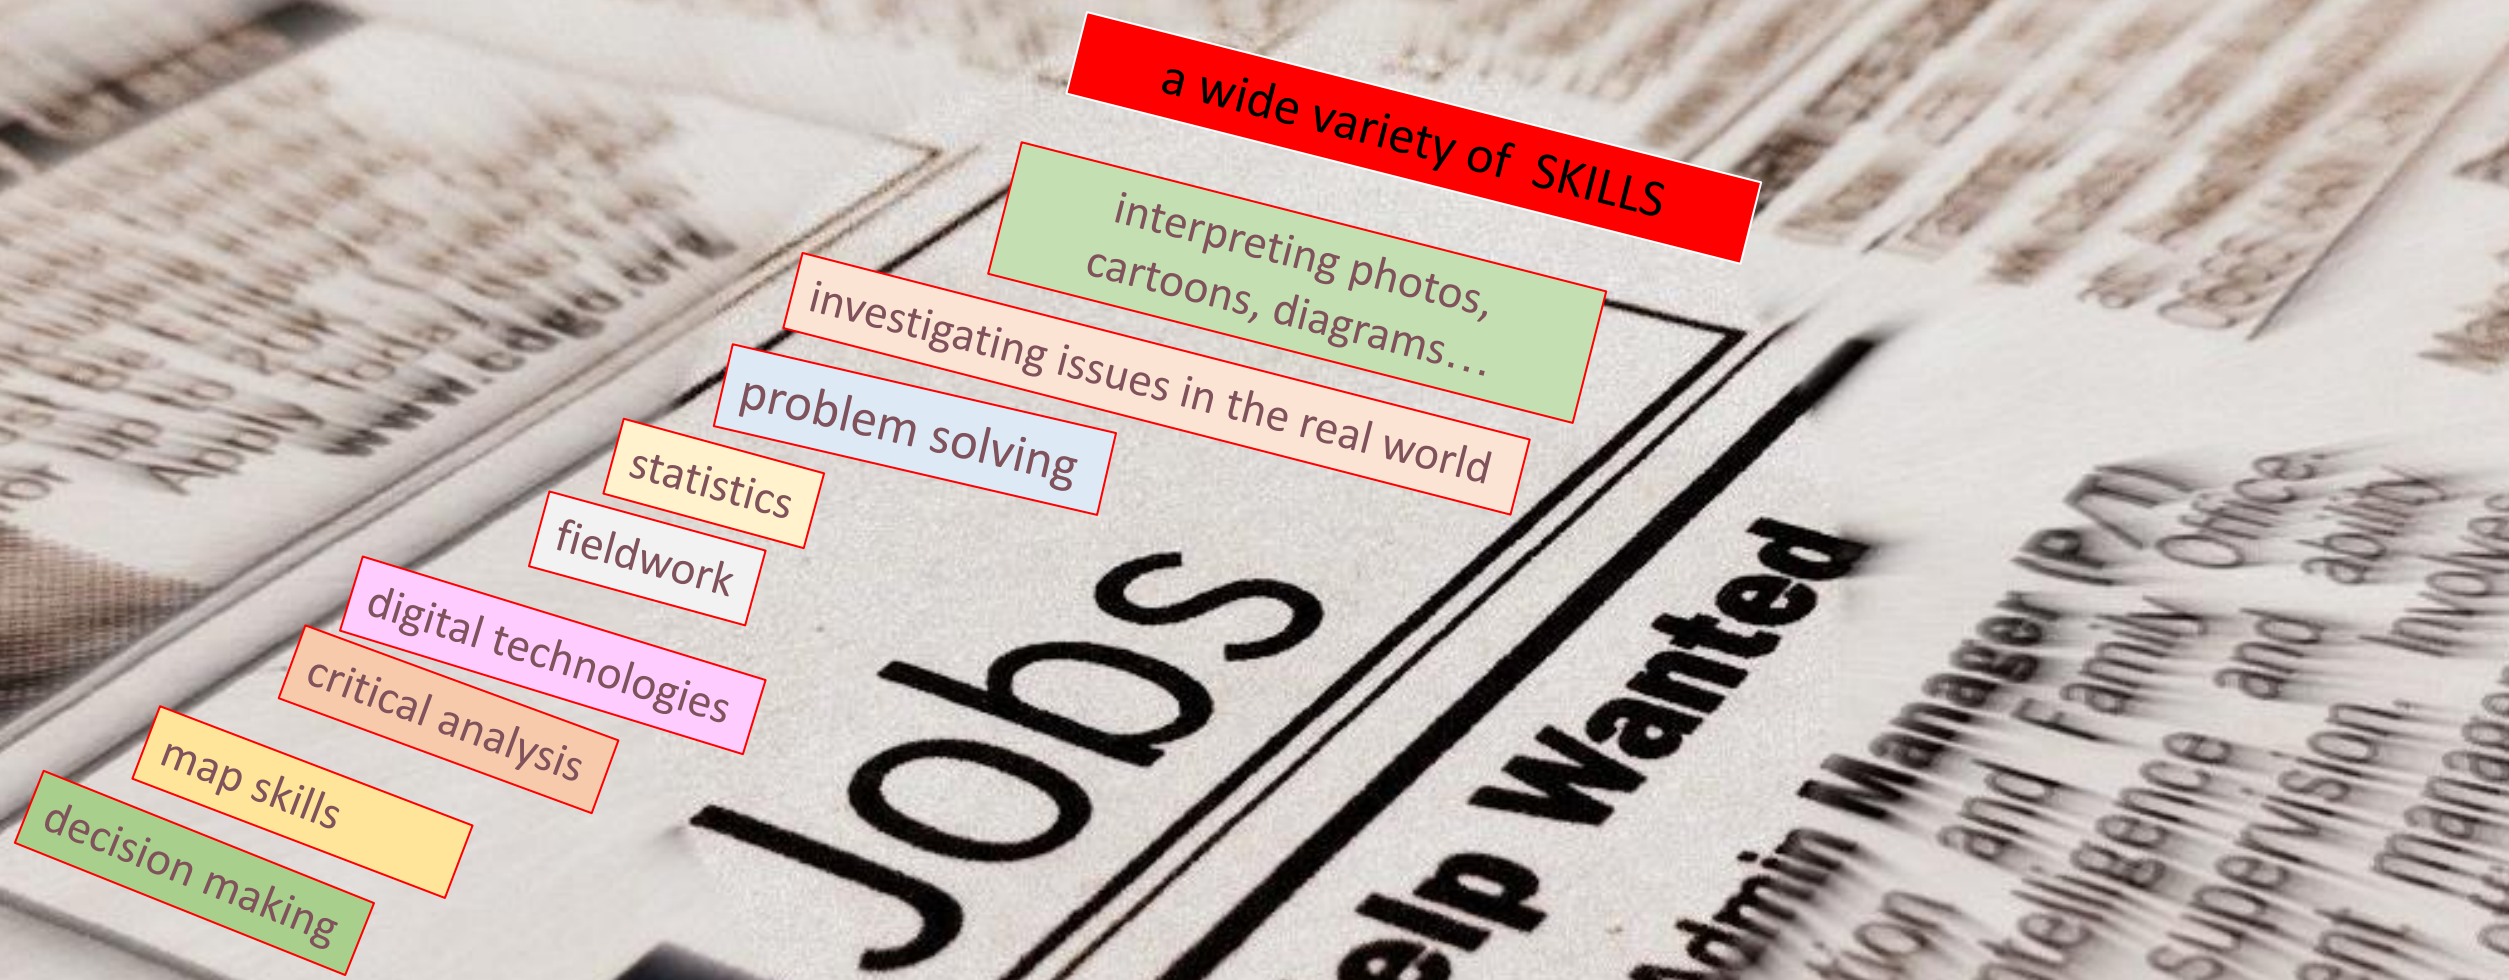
a wide variety of SKILLS

interpreting photos, cartoons, diagrams…

investigating issues in the real world

problem solving

statistics

fieldwork

digital technologies

critical analysis

map skills

decision making

Jobs

elp Wanted

dmin Manager (P/T)

ion and Family Office

telligence and ability

supervision. Involve

nt manage

Apply to
www.